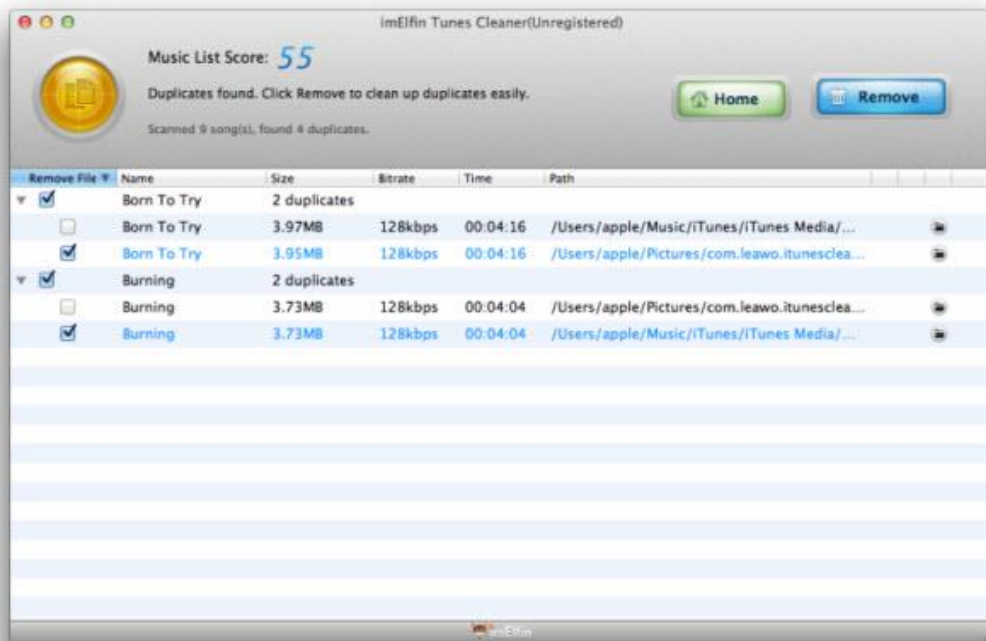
imElfin Tunes Cleaner(Unregistered)

Music List Score: 55

Duplicates found. Click Remove to clean up duplicates easily.

Scanned 9 song(s), found 4 duplicates.

Home

Remove

| Remove File | Name | Size | Bitrate | Time | Path |
|---|---|---|---|---|---|
| ☑ | Born To Try | 2 duplicates | | | |
| ☐ | Born To Try | 3.97MB | 128kbps | 00:04:16 | /Users/apple/Music/iTunes/iTunes Media/... |
| ☑ | Born To Try | 3.95MB | 128kbps | 00:04:16 | /Users/apple/Pictures/com.leawo.itunesclea... |
| ☑ | Burning | 2 duplicates | | | |
| ☐ | Burning | 3.73MB | 128kbps | 00:04:04 | /Users/apple/Pictures/com.leawo.itunesclea... |
| ☑ | Burning | 3.73MB | 128kbps | 00:04:04 | /Users/apple/Music/iTunes/iTunes Media/... |

imElfin